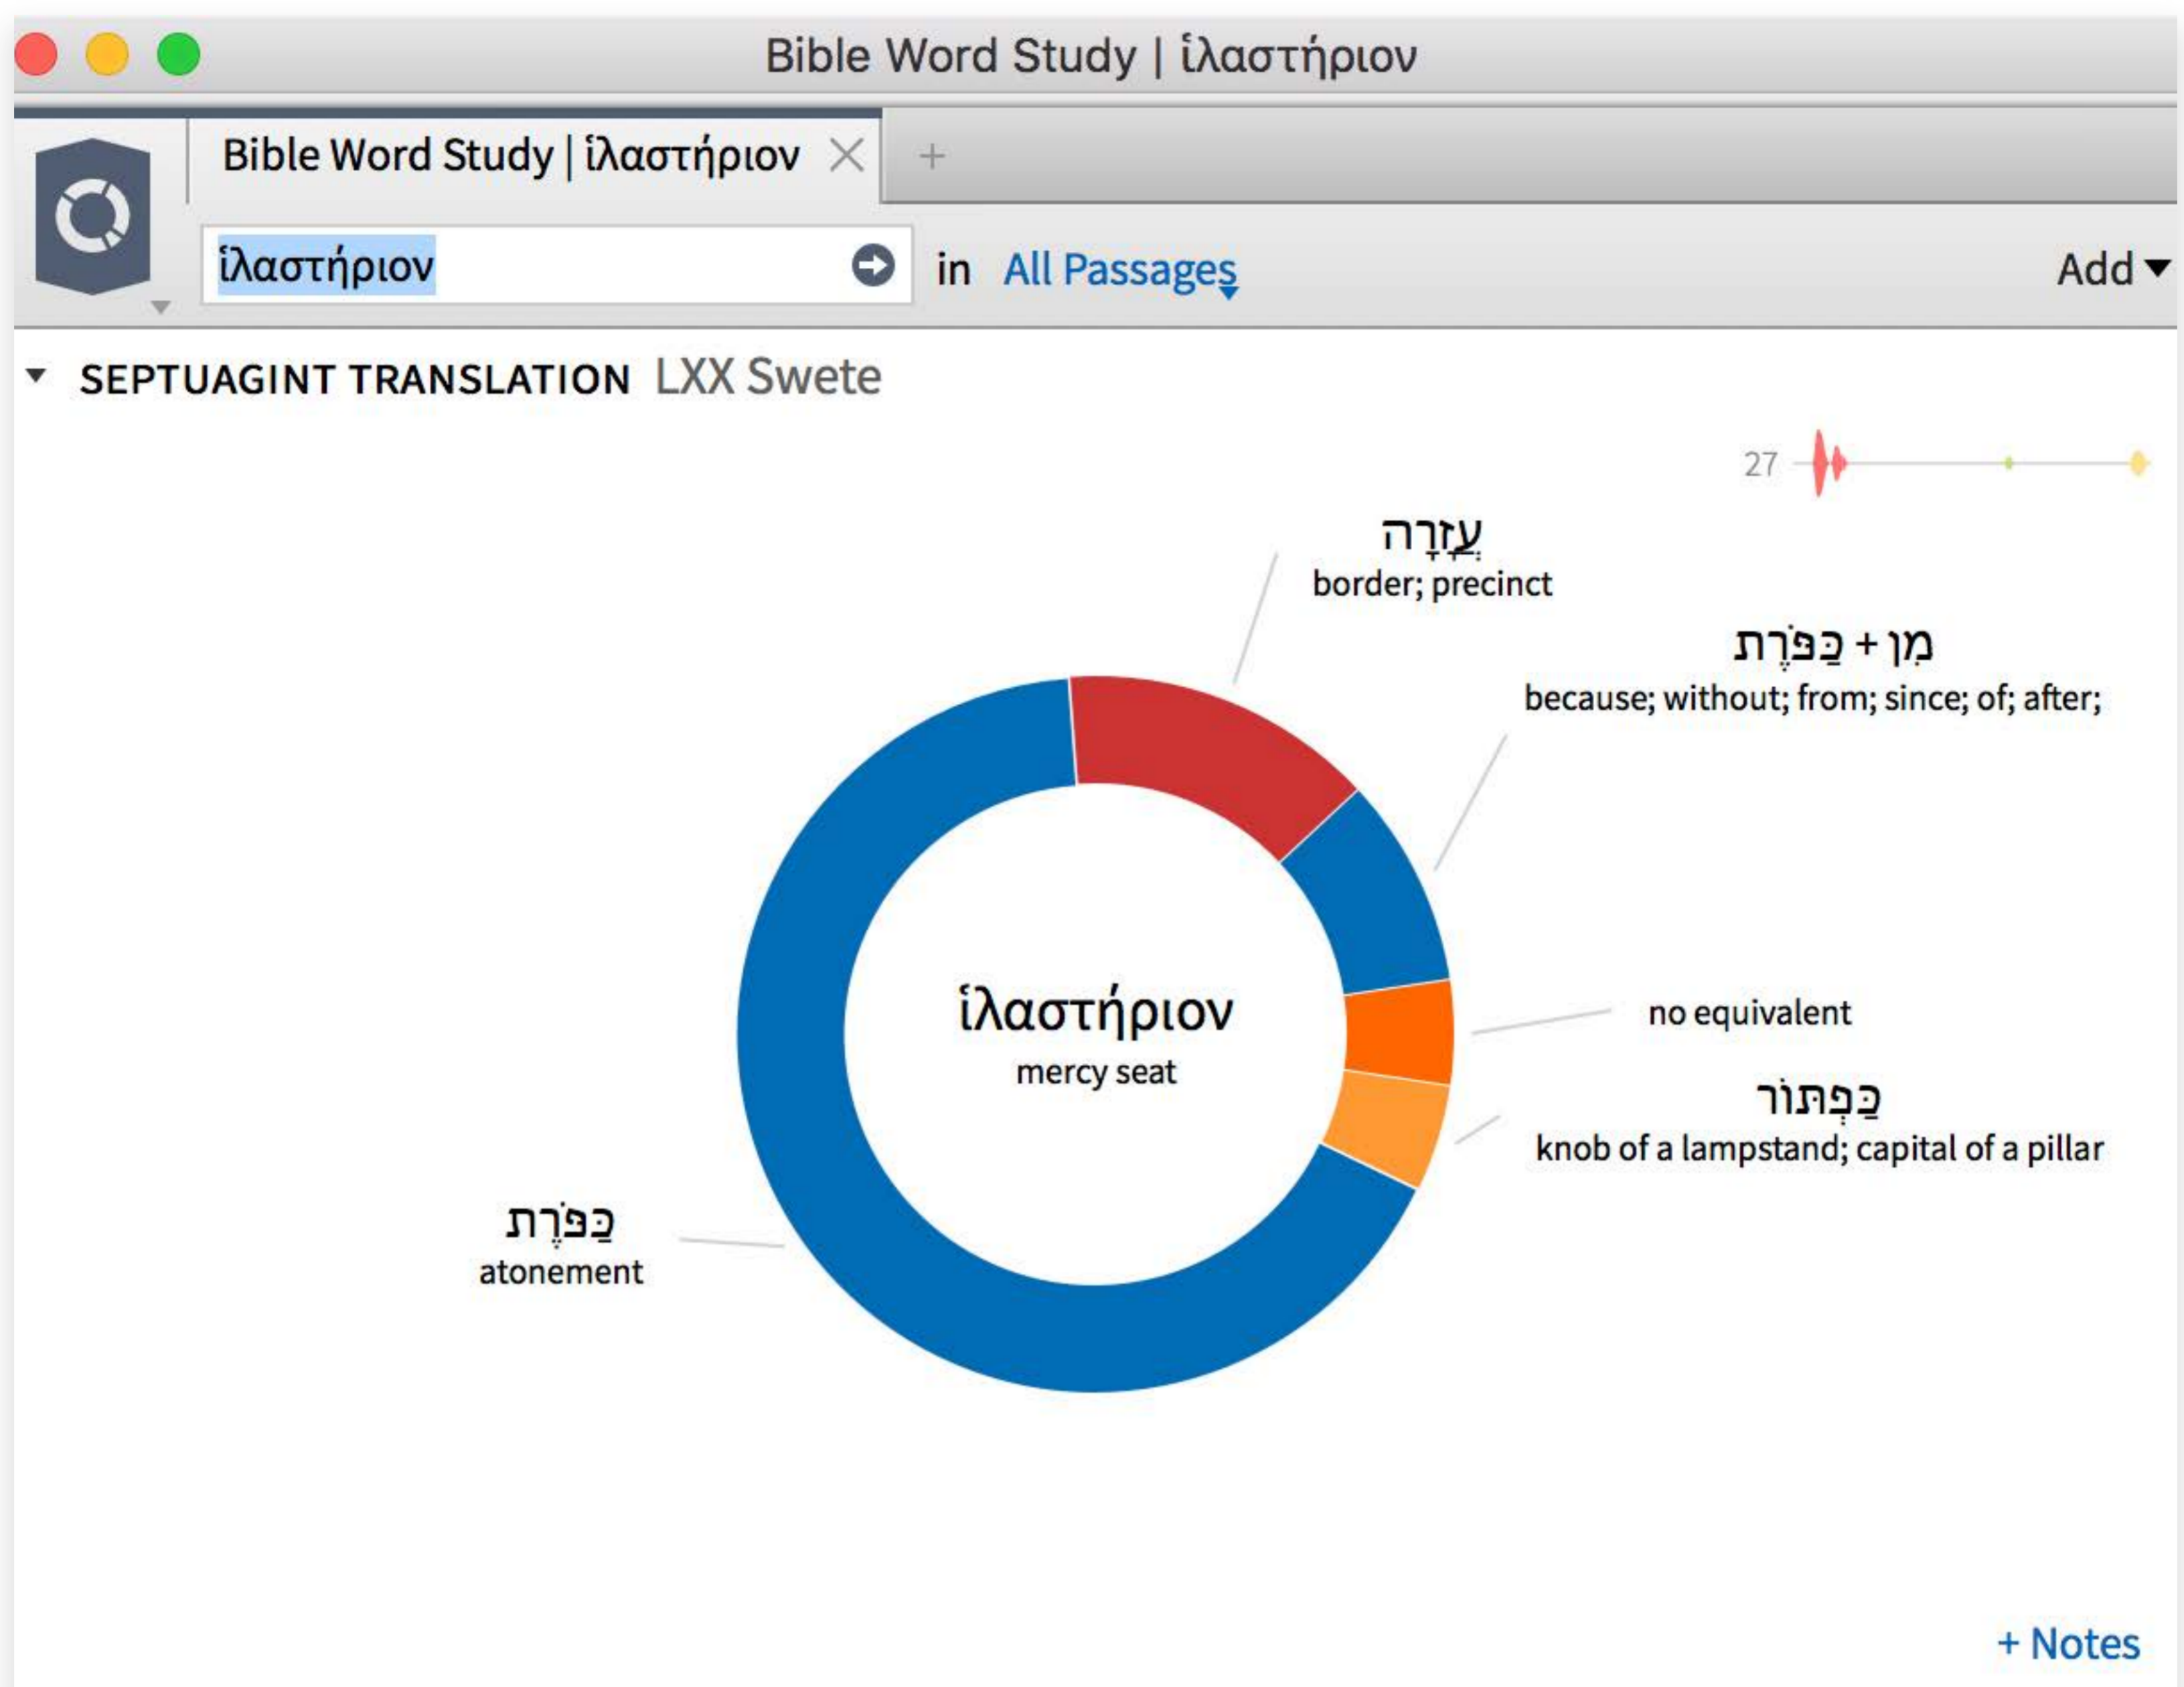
Bible Word Study | ἱλαστήριον

Bible Word Study | ἱλαστήριον

ἱλαστήριον in All Passages Add

SEPTUAGINT TRANSLATION LXX Swete

27

עֲזָרָה
border; precinct

מִן + כַּפֹּרֶת
because; without; from; since; of; after;

ἱλαστήριον
mercy seat

no equivalent

כַּפְתּוֹר
knob of a lampstand; capital of a pillar

כַּפֹּרֶת
atonement

+ Notes